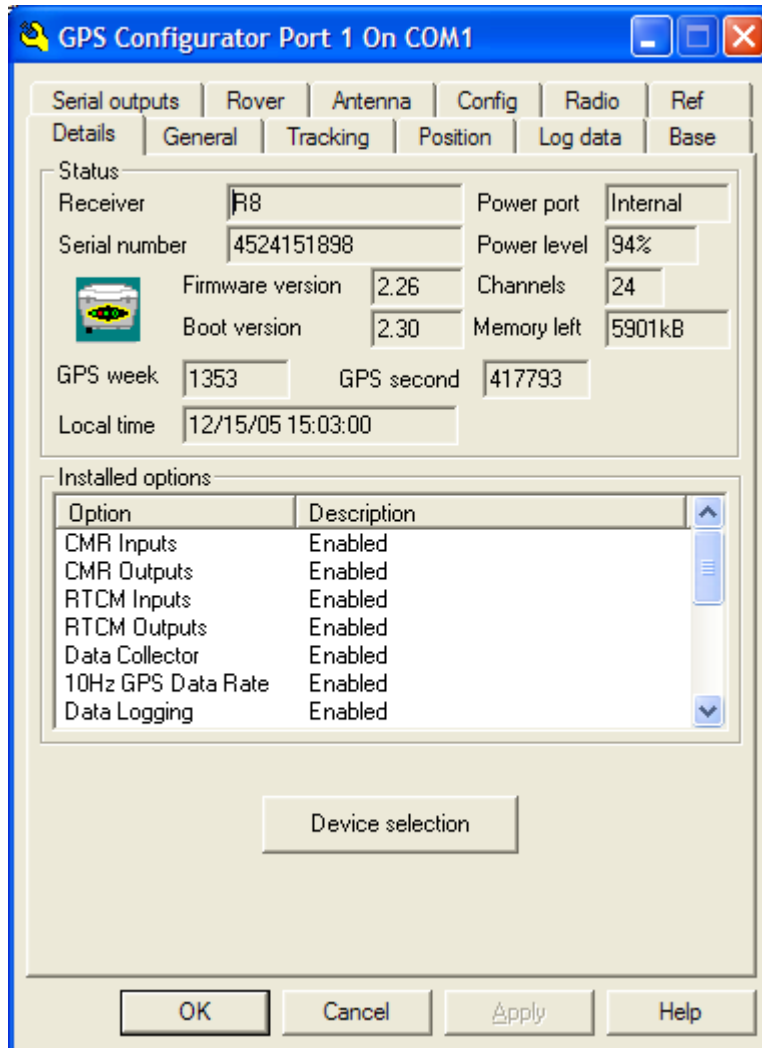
GPS Configurator Port 1 On COM1

Serial outputs | Rover | Antenna | Config | Radio | Ref
Details | General | Tracking | Position | Log data | Base

Status
Receiver R8
Power port Internal
Serial number 4524151898
Power level 94%
Firmware version 2.26
Channels 24
Boot version 2.30
Memory left 5901kB
GPS week 1353
GPS second 417793
Local time 12/15/05 15:03:00

Installed options

| Option | Description |
|---|---|
| CMR Inputs | Enabled |
| CMR Outputs | Enabled |
| RTCM Inputs | Enabled |
| RTCM Outputs | Enabled |
| Data Collector | Enabled |
| 10Hz GPS Data Rate | Enabled |
| Data Logging | Enabled |

Device selection

OK Cancel Apply Help